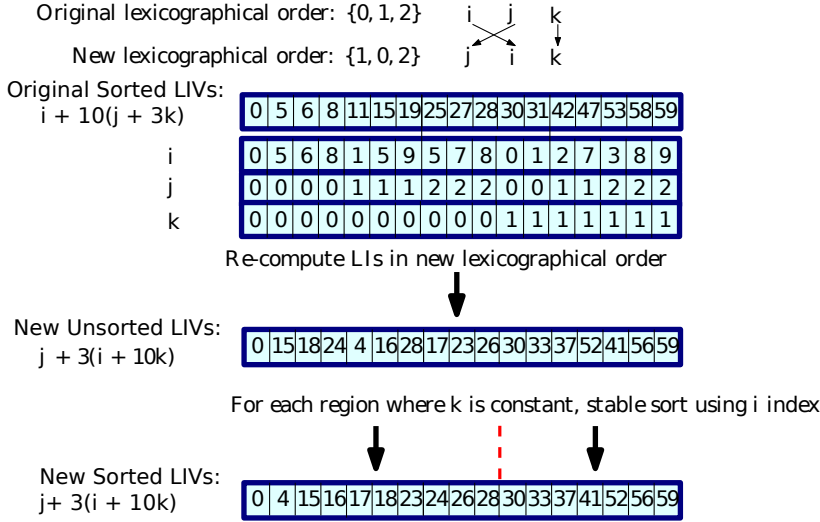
Original lexicographical order: {0, 1, 2}

New lexicographical order: {1, 0, 2}

i j k

j i k

Original Sorted LIVs:
i + 10(j + 3k)

| 0 | 5 | 6 | 8 | 11 | 15 | 19 | 25 | 27 | 28 | 30 | 31 | 42 | 47 | 53 | 58 | 59 |
|---|---|---|---|---|---|---|---|---|---|---|---|---|---|---|---|---|

| | | | | | | | | | | | | | | | | | |
|---|---|---|---|---|---|---|---|---|---|---|---|---|---|---|---|---|---|
| i | 0 | 5 | 6 | 8 | 1 | 5 | 9 | 5 | 7 | 8 | 0 | 1 | 2 | 7 | 3 | 8 | 9 |
| j | 0 | 0 | 0 | 0 | 1 | 1 | 1 | 2 | 2 | 2 | 0 | 0 | 1 | 1 | 2 | 2 | 2 |
| k | 0 | 0 | 0 | 0 | 0 | 0 | 0 | 0 | 0 | 0 | 1 | 1 | 1 | 1 | 1 | 1 | 1 |

Re-compute LIs in new lexicographical order

New Unsorted LIVs:
j + 3(i + 10k)

| 0 | 15 | 18 | 24 | 4 | 16 | 28 | 17 | 23 | 26 | 30 | 33 | 37 | 52 | 41 | 56 | 59 |
|---|---|---|---|---|---|---|---|---|---|---|---|---|---|---|---|---|

For each region where k is constant, stable sort using i index

New Sorted LIVs:
j+ 3(i + 10k)

| 0 | 4 | 15 | 16 | 17 | 18 | 23 | 24 | 26 | 28 | 30 | 33 | 37 | 41 | 52 | 56 | 59 |
|---|---|---|---|---|---|---|---|---|---|---|---|---|---|---|---|---|